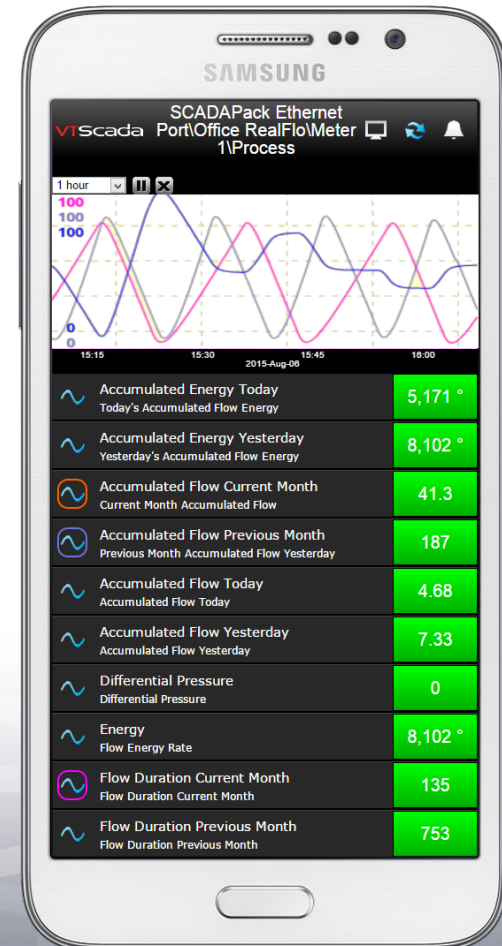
SAMSUNG

VTScada SCADAPack Ethernet Port\Office RealFlo\Meter 1\Process

1 hour

100
100
100

0
0

15:15
15:30
15:45
2015-Aug-06
16:00

Accumulated Energy Today
Today's Accumulated Flow Energy
5,171 °

Accumulated Energy Yesterday
Yesterday's Accumulated Flow Energy
8,102 °

Accumulated Flow Current Month
Current Month Accumulated Flow
41.3

Accumulated Flow Previous Month
Previous Month Accumulated Flow Yesterday
187

Accumulated Flow Today
Accumulated Flow Today
4.68

Accumulated Flow Yesterday
Accumulated Flow Yesterday
7.33

Differential Pressure
Differential Pressure
0

Energy
Flow Energy Rate
8,102 °

Flow Duration Current Month
Flow Duration Current Month
135

Flow Duration Previous Month
Flow Duration Previous Month
753